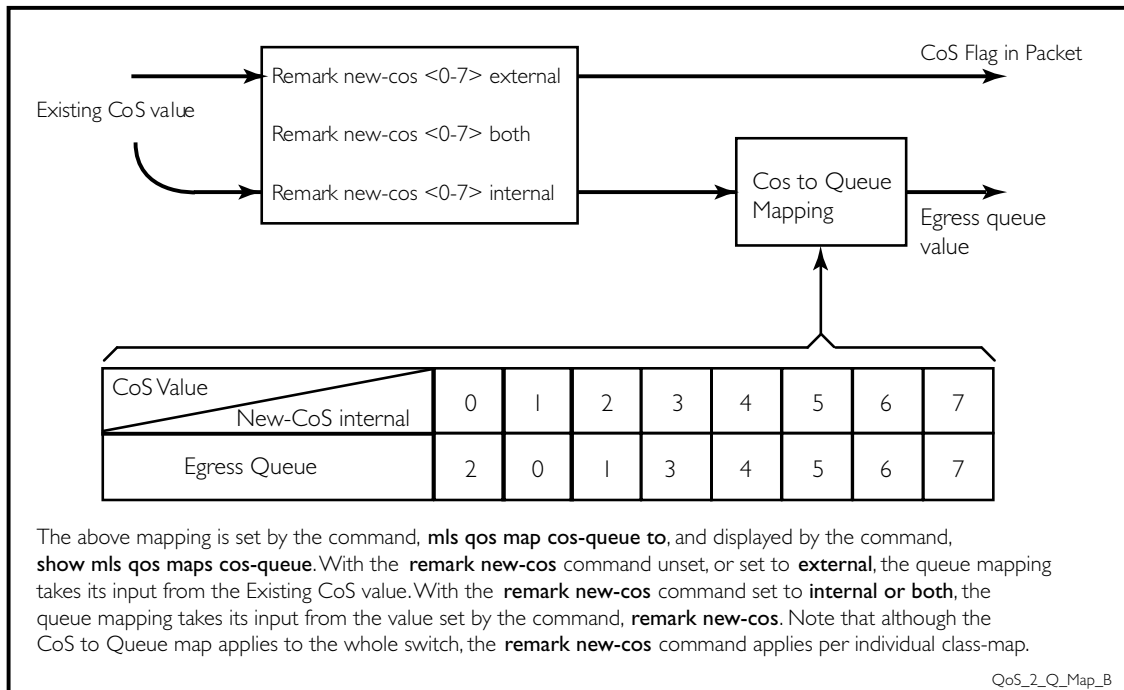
Existing CoS value

Remark new-cos <0-7> external

Remark new-cos <0-7> both

Remark new-cos <0-7> internal

CoS Flag in Packet

Cos to Queue Mapping

Egress queue value

| CoS Value / New-CoS internal | 0 | 1 | 2 | 3 | 4 | 5 | 6 | 7 |
|---|---|---|---|---|---|---|---|---|
| Egress Queue | 2 | 0 | 1 | 3 | 4 | 5 | 6 | 7 |

The above mapping is set by the command, **mls qos map cos-queue to**, and displayed by the command, **show mls qos maps cos-queue**. With the **remark new-cos** command unset, or set to **external**, the queue mapping takes its input from the Existing CoS value. With the **remark new-cos** command set to **internal or both**, the queue mapping takes its input from the value set by the command, **remark new-cos**. Note that although the CoS to Queue map applies to the whole switch, the **remark new-cos** command applies per individual class-map.

QoS_2_Q_Map_B